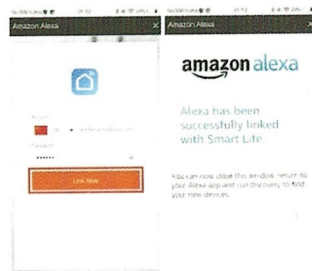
Amazon Alexa

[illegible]

Password

••••••

Link Now

Amazon Alexa

amazon alexa

Alexa has been successfully linked with Smart Life

You can now close this window, return to your Alexa app and run discovery to find your new devices.